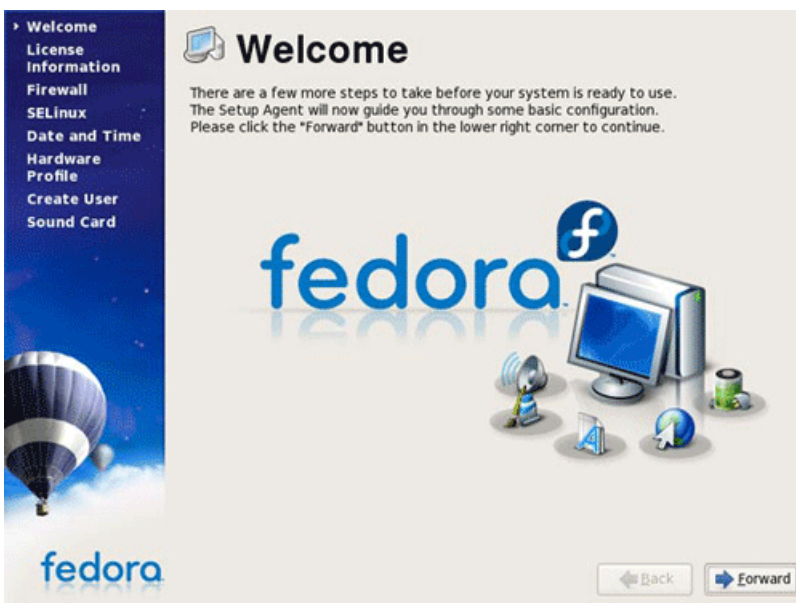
Welcome
License Information
Firewall
SELinux
Date and Time
Hardware Profile
Create User
Sound Card

Welcome

There are a few more steps to take before your system is ready to use. The Setup Agent will now guide you through some basic configuration. Please click the "Forward" button in the lower right corner to continue.

fedora™

fedora

Back

Forward